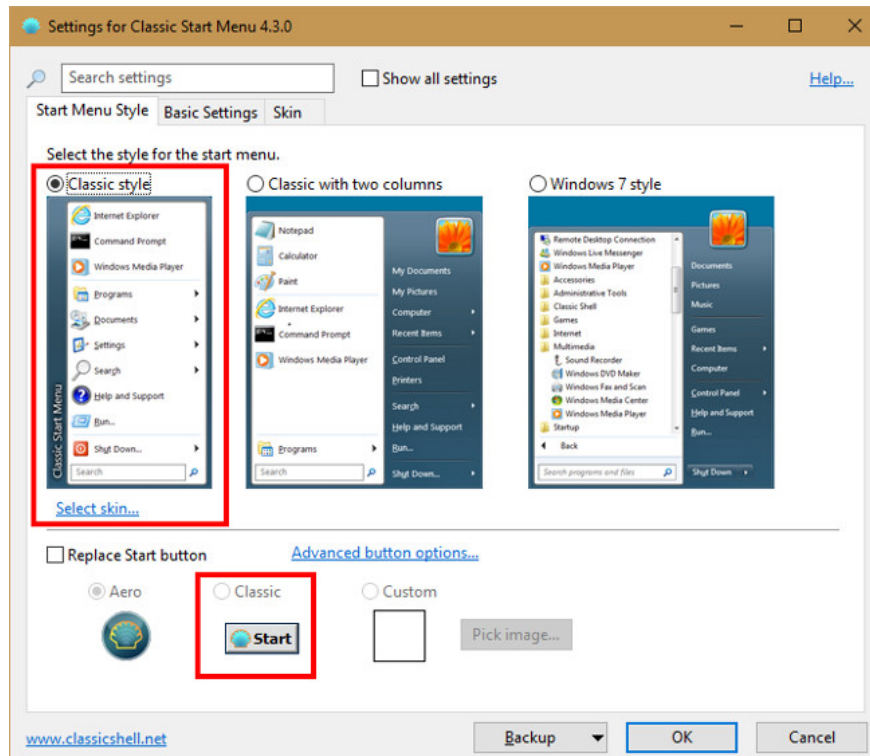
Settings for Classic Start Menu 4.3.0

Search settings

Show all settings

Help...

Start Menu Style | Basic Settings | Skin

Select the style for the start menu.

Classic style

Internet Explorer
Command Prompt
Windows Media Player
Programs
Documents
Settings
Search
Help and Support
Run...
Shut Down...
Search
Classic Start Menu

Classic with two columns

Notepad
Calculator
Paint
Internet Explorer
Command Prompt
Windows Media Player
Programs
Search
My Documents
My Pictures
Computer
Recent Items
Control Panel
Printers
Search
Help and Support
Run...
Shut Down...

Windows 7 style

Remote Desktop Connection
Windows Live Messenger
Windows Media Player
Accessories
Administrative Tools
Classic Shell
Games
Internet
Multimedia
Sound Recorder
Windows DVD Maker
Windows Fax and Scan
Windows Media Center
Windows Media Player
Startup
Back
Search programs and files
Documents
Pictures
Music
Games
Recent Items
Computer
Control Panel
Help and Support
Run...
Shut Down

Select skin...

Replace Start button

Advanced button options...

Aero

Classic

Start

Custom

Pick image...

www.classicshell.net

Backup

OK

Cancel